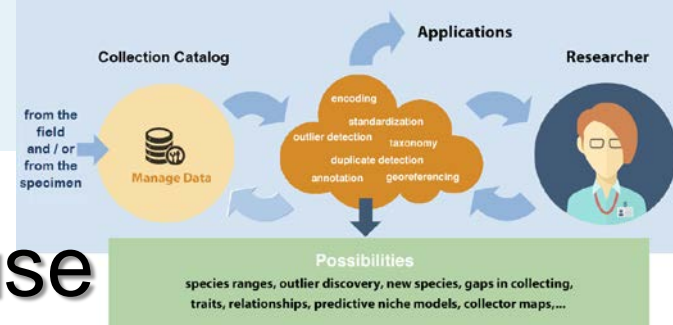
Applications

Collection Catalog

Researcher

from the field and / or from the specimen

Manage Data

encoding
standardization
outlier detection
taxonomy
duplicate detection
annotation
georeferencing

se

Possibilities
species ranges, outlier discovery, new species, gaps in collecting, traits, relationships, predictive niche models, collector maps,...